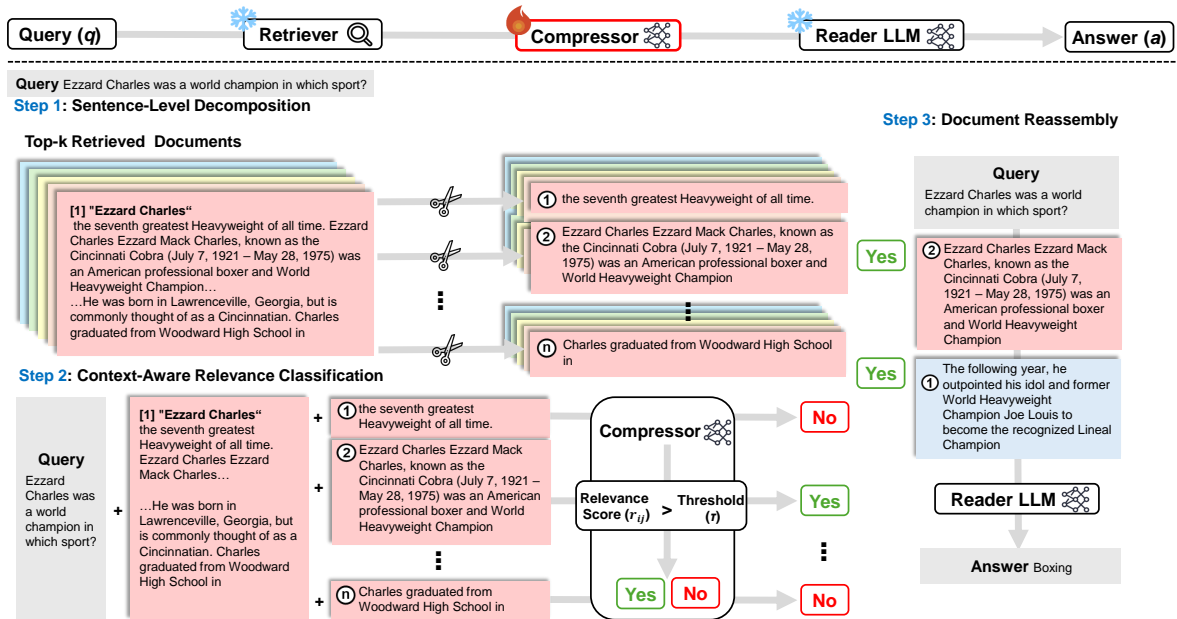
Query ($q$) Retriever Compressor Reader LLM Answer ($a$)

Query Ezzard Charles was a world champion in which sport?

Step 1: Sentence-Level Decomposition

Top-k Retrieved Documents

[1] "Ezzard Charles“ the seventh greatest Heavyweight of all time. Ezzard Charles Ezzard Mack Charles, known as the Cincinnati Cobra (July 7, 1921 – May 28, 1975) was an American professional boxer and World Heavyweight Champion…
…He was born in Lawrenceville, Georgia, but is commonly thought of as a Cincinnatian. Charles graduated from Woodward High School in

① the seventh greatest Heavyweight of all time.

② Ezzard Charles Ezzard Mack Charles, known as the Cincinnati Cobra (July 7, 1921 – May 28, 1975) was an American professional boxer and World Heavyweight Champion

ⓝ Charles graduated from Woodward High School in

Step 3: Document Reassembly

Query
Ezzard Charles was a world champion in which sport?

Yes

② Ezzard Charles Ezzard Mack Charles, known as the Cincinnati Cobra (July 7, 1921 – May 28, 1975) was an American professional boxer and World Heavyweight Champion

Yes

① The following year, he outpointed his idol and former World Heavyweight Champion Joe Louis to become the recognized Lineal Champion

Reader LLM

Answer Boxing

Step 2: Context-Aware Relevance Classification

Query
Ezzard Charles was a world champion in which sport?

+

[1] "Ezzard Charles“ the seventh greatest Heavyweight of all time. Ezzard Charles Ezzard Mack Charles…
…He was born in Lawrenceville, Georgia, but is commonly thought of as a Cincinnatian. Charles graduated from Woodward High School in

+ ① the seventh greatest Heavyweight of all time.

+ ② Ezzard Charles Ezzard Mack Charles, known as the Cincinnati Cobra (July 7, 1921 – May 28, 1975) was an American professional boxer and World Heavyweight Champion

+ ⓝ Charles graduated from Woodward High School in

Compressor

Relevance Score ($r_{ij}$) > Threshold ($\tau$)

Yes No

No

Yes

No